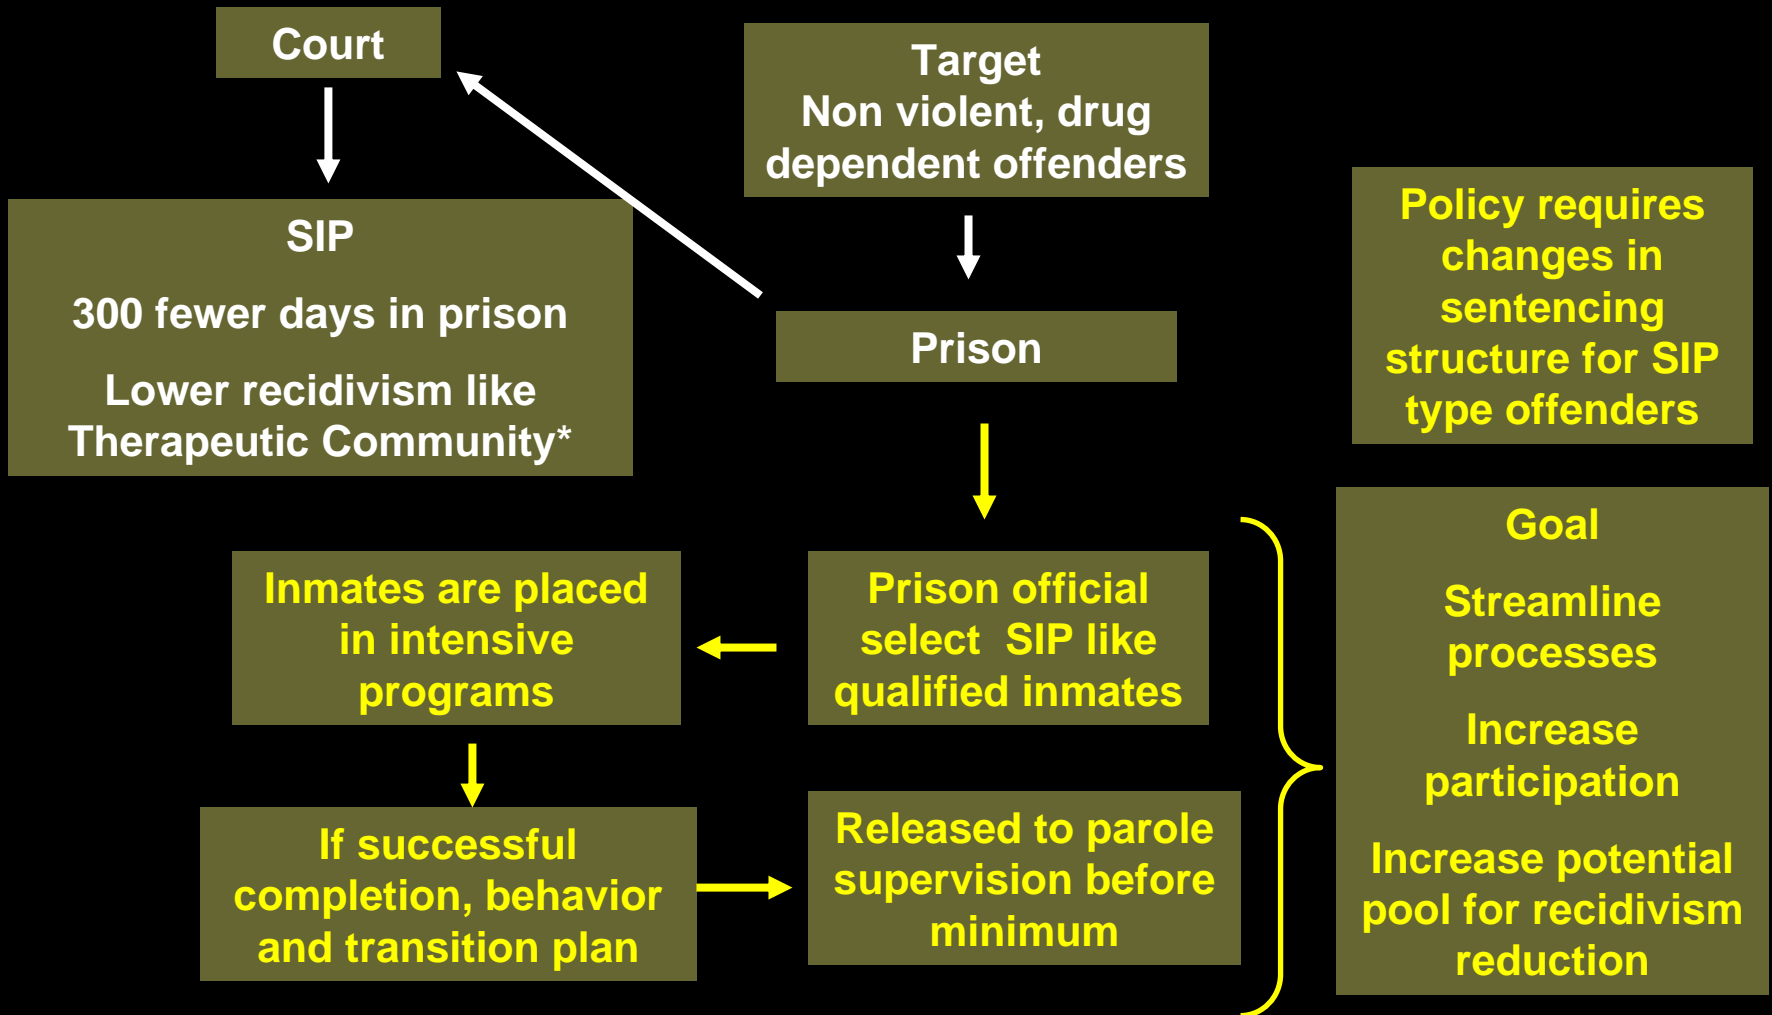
Court

Target
Non violent, drug dependent offenders

SIP

300 fewer days in prison

Lower recidivism like Therapeutic Community*

Prison

Policy requires changes in sentencing structure for SIP type offenders

Inmates are placed in intensive programs

Prison official select SIP like qualified inmates

Goal

Streamline processes

Increase participation

Increase potential pool for recidivism reduction

If successful completion, behavior and transition plan

Released to parole supervision before minimum